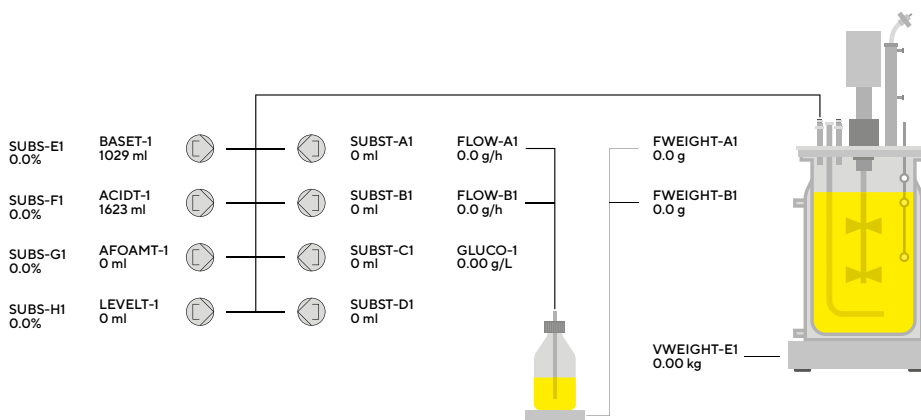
SUBS-E1
0.0%

BASET-1
1029 ml

SUBST-A1
0 ml

FLOW-A1
0.0 g/h

FWEIGHT-A1
0.0 g

SUBS-F1
0.0%

ACIDT-1
1623 ml

SUBST-B1
0 ml

FLOW-B1
0.0 g/h

FWEIGHT-B1
0.0 g

SUBS-G1
0.0%

AFOAMT-1
0 ml

SUBST-C1
0 ml

GLUCO-1
0.00 g/L

SUBS-H1
0.0%

LEVELT-1
0 ml

SUBST-D1
0 ml

VWEIGHT-E1
0.00 kg